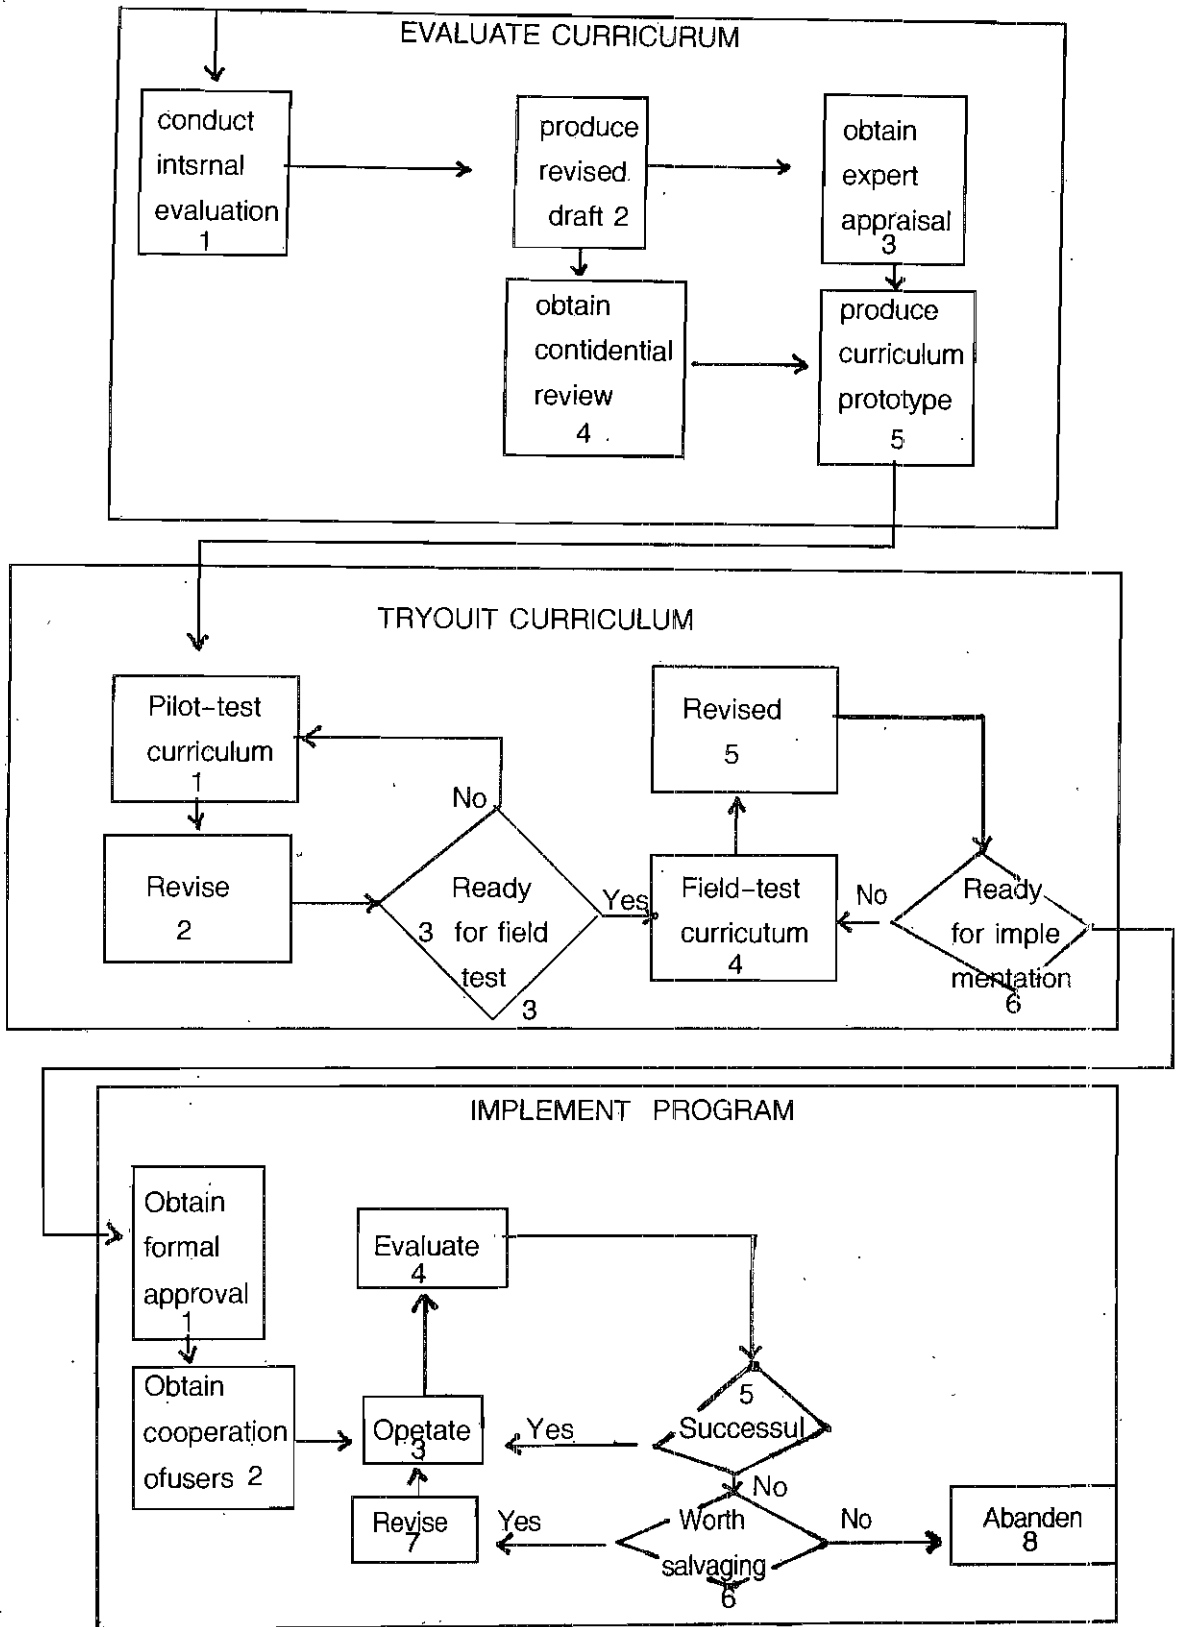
EVALUATE CURRICURUM

conduct intsrnal evaluation 1

produce revised draft 2

obtain expert appraisal 3

obtain contidential review 4

produce curriculum prototype 5

TRYOUIT CURRICULUM

Pilot-test curriculum 1

Revise 2

No

Ready 3 for field test 3

Yes

Field-test curricutum 4

Revised 5

No

Ready for imple mentation 6

IMPLEMENT PROGRAM

Obtain formal approval 1

Obtain cooperation ofusers 2

Evaluate 4

Opetate 3

Yes

5 Successul

No

Revise 7

Yes

Worth salvaging 6

No

Abanden 8